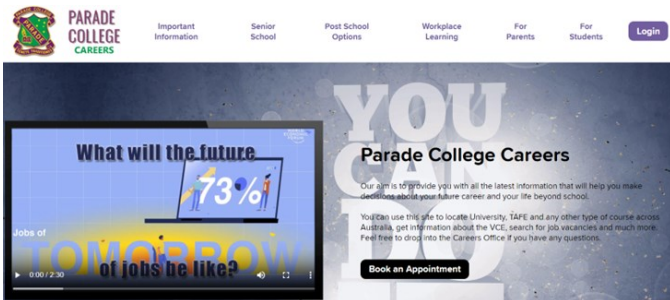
PARADE COLLEGE CAREERS

Important Information

Senior School

Post School Options

Workplace Learning

For Parents

For Students

Login

YOU CAN

What will the future

73%

Jobs of

TOMORROW

of jobs be like?

0:00 / 2:30

Parade College Careers

Our aim is to provide you with all the latest information that will help you make decisions about your future career and your life beyond school.

You can use this site to locate University, TAFE and any other type of course across Australia, get information about the VCE, search for job vacancies and much more. Feel free to drop into the Careers Office if you have any questions.

Book an Appointment